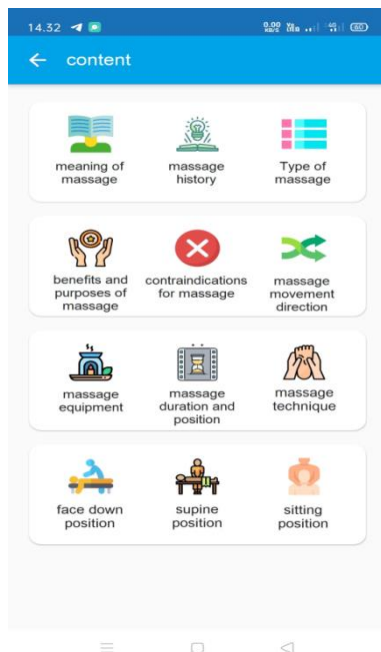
14.32

content

meaning of massage

massage history

Type of massage

benefits and purposes of massage

contraindications for massage

massage movement direction

massage equipment

massage duration and position

massage technique

face down position

supine position

sitting position